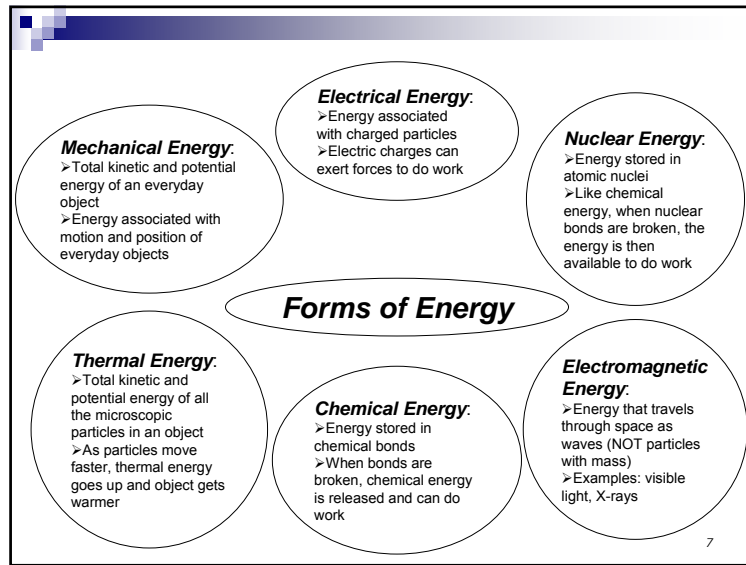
**Mechanical Energy**:
➢Total kinetic and potential energy of an everyday object
➢Energy associated with motion and position of everyday objects

**Electrical Energy**:
➢Energy associated with charged particles
➢Electric charges can exert forces to do work

**Nuclear Energy**:
➢Energy stored in atomic nuclei
➢Like chemical energy, when nuclear bonds are broken, the energy is then available to do work

**Forms of Energy**

**Thermal Energy**:
➢Total kinetic and potential energy of all the microscopic particles in an object
➢As particles move faster, thermal energy goes up and object gets warmer

**Chemical Energy**:
➢Energy stored in chemical bonds
➢When bonds are broken, chemical energy is released and can do work

**Electromagnetic Energy**:
➢Energy that travels through space as waves (NOT particles with mass)
➢Examples: visible light, X-rays

7